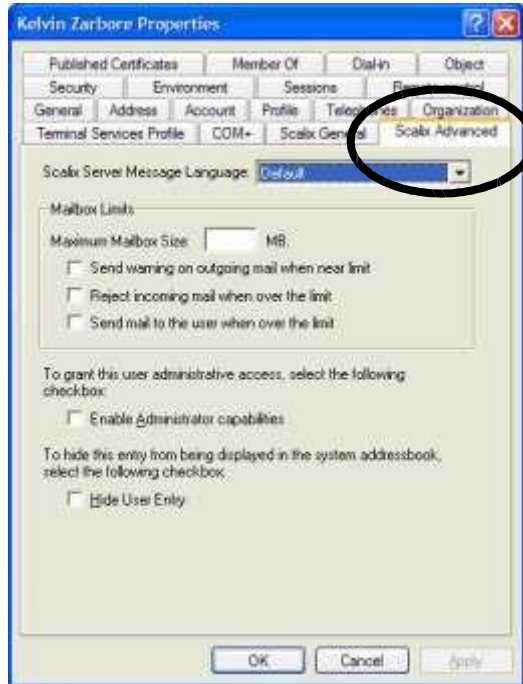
Kelvin Zarbore Properties

Published Certificates | Member Of | Dial-in | Object
Security | Environment | Sessions | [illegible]
General | Address | Account | Profile | Telep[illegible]s | Organization
Terminal Services Profile | COM+ | Scalix General | Scalix Advanced

Scalix Server Message Language: Default

Mailbox Limits
Maximum Mailbox Size: MB.
Send warning on outgoing mail when near limit
Reject incoming mail when over the limit
Send mail to the user when over the limit

To grant this user administrative access, select the following checkbox:
Enable Administrator capabilities

To hide this entry from being displayed in the system addressbook, select the following checkbox:
Hide User Entry

OK | Cancel | Apply